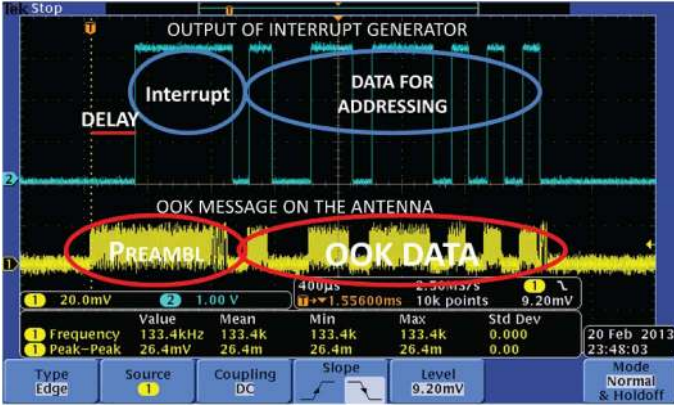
Tek Stop

T

OUTPUT OF INTERRUPT GENERATOR

Interrupt

DATA FOR ADDRESSING

DELAY

2

OOK MESSAGE ON THE ANTENNA

1

PREAMBL

OOK DATA

1 20.0mV 2 1.00 V

400µs 2.50MS/s
T→▼1.55600ms 10k points

1 ⤵ 9.20mV

| | Value | Mean | Min | Max | Std Dev |
|---|---|---|---|---|---|
| 1 Frequency | 133.4kHz | 133.4k | 133.4k | 133.4k | 0.000 |
| 1 Peak-Peak | 26.4mV | 26.4m | 26.4m | 26.4m | 0.00 |

20 Feb 2013
23:48:03

Type
Edge

Source
1

Coupling
DC

Slope

Level
9.20mV

Mode
Normal
& Holdoff